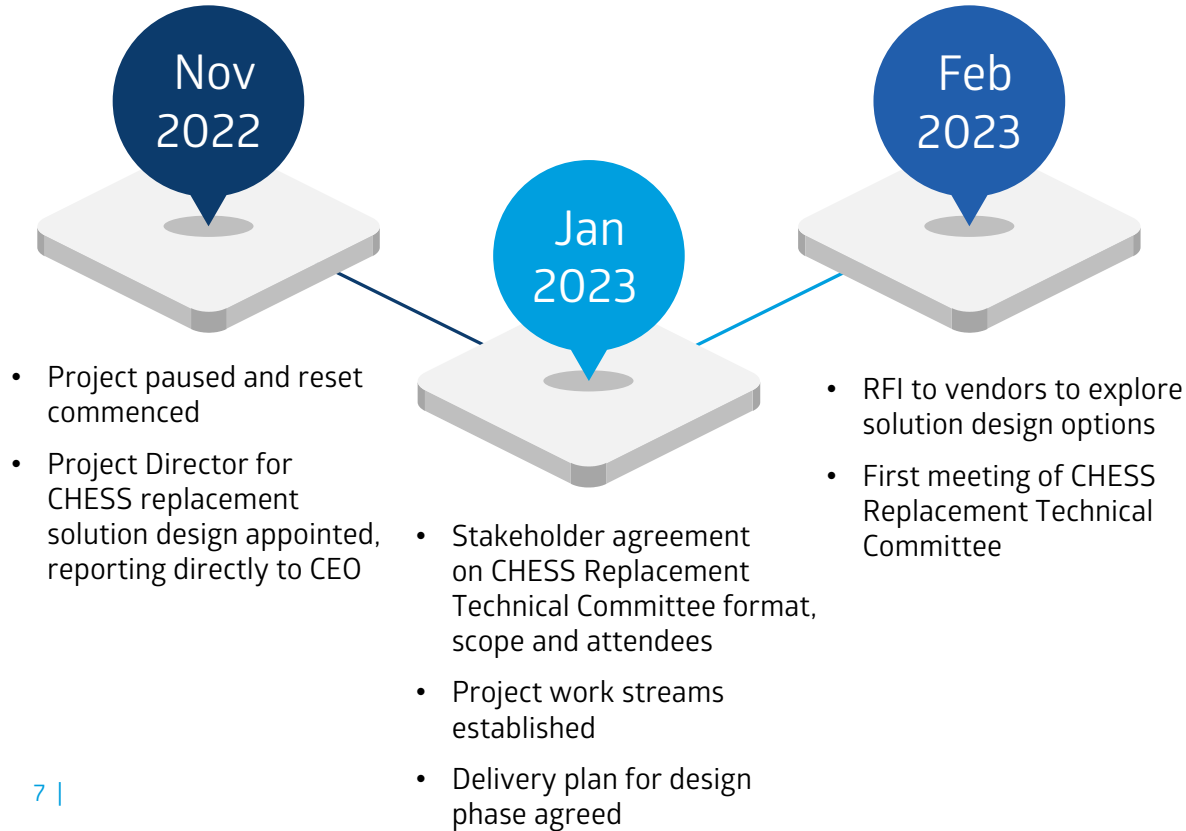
Nov 2022

- Project paused and reset commenced
- Project Director for CHESS replacement solution design appointed, reporting directly to CEO

Jan 2023

- Stakeholder agreement on CHESS Replacement Technical Committee format, scope and attendees
- Project work streams established
- Delivery plan for design phase agreed

Feb 2023

- RFI to vendors to explore solution design options
- First meeting of CHESS Replacement Technical Committee

7 |